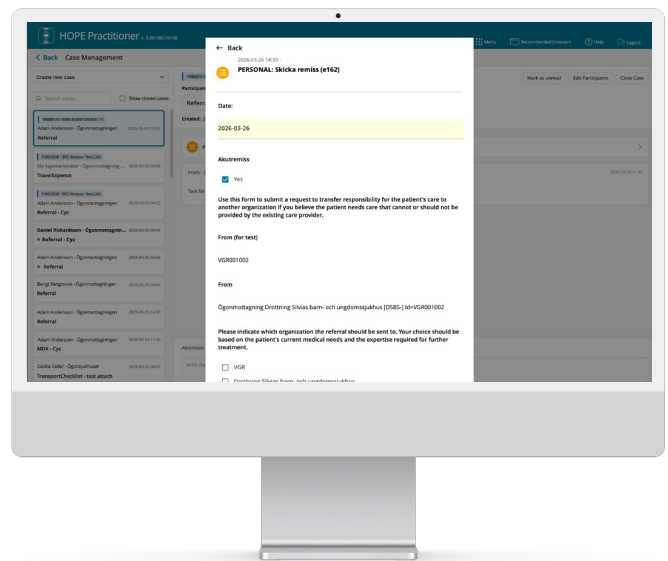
HOPE Practitioner

Menu Recommended browsers Help Logout

< Back Case Management

Create new case

Search cases... Show closed cases

Adam Andersson - Ögonmottagningen 2026-03-26 11:06
Referral

Siv Ingelmarsdotter - Ögonmottagning... 2026-03-26 04:06
Travel Expence

Adam Andersson - Ögonmottagningen 2026-03-26 04:05
Referral - Cyz

Daniel Rickardsson - Ögonmottagnin... 2026-03-26 04:01
Referral - Cyz

Adam Andersson - Ögonmottagningen 2026-03-26 04:04
Referral

Bengt Bengtsson - Ögonmottagningen 2026-03-26 04:00
Referral

Adam Andersson - Ögonmottagningen 2026-03-25 14:30
Referral

Adam Andersson - Ögonmottagningen 2026-03-25 11:46
MDK - Cyz

Cecilia Cader - Ögonsjukhuset 2026-03-25 06:51
TransportChecklist - test attach

Mark as unread Edit Participants Close Case

← Back

2026-03-26 14:30
PERSONAL: Skicka remiss (e162)

Date:

2026-03-26

Akutremiss

Yes

Use this form to submit a request to transfer responsibility for the patient's care to another organization if you believe the patient needs care that cannot or should not be provided by the existing care provider.

From (for test)

VGR001002

From

Ögonmottagning Drottning Silvias barn- och ungdomssjukhus [DSBS-] Id=VGR001002

Please indicate which organization the referral should be sent to. Your choice should be based on the patient's current medical needs and the expertise required for further treatment.

VGR

Drottning Silvias barn- och ungdomssjukhus